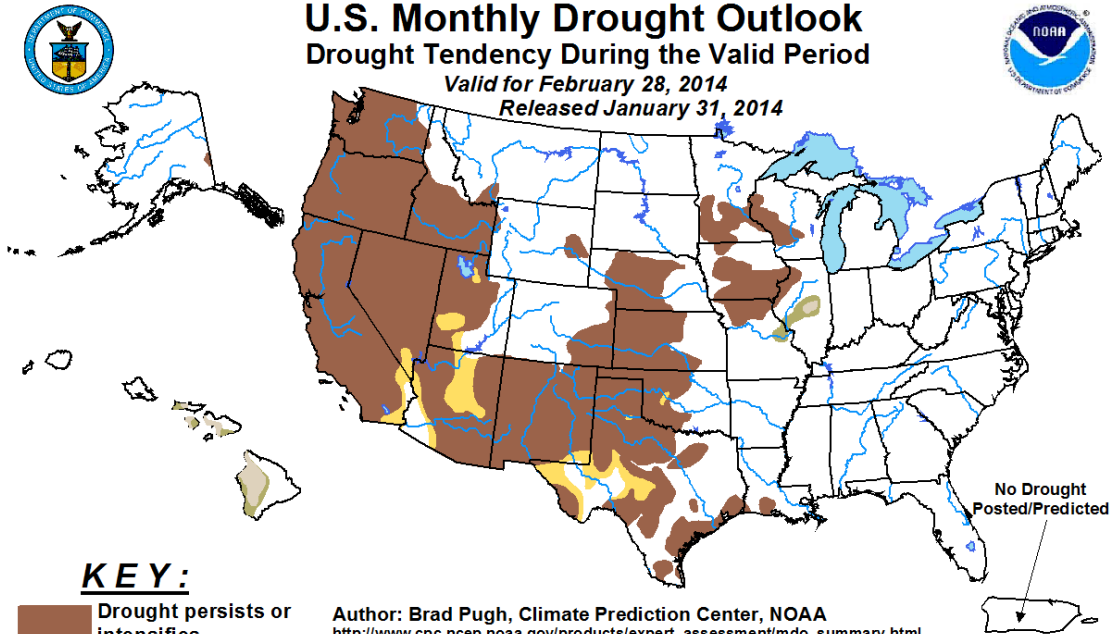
DEPARTMENT OF COMMERCE
UNITED STATES OF AMERICA

U.S. Monthly Drought Outlook
Drought Tendency During the Valid Period
Valid for February 28, 2014
Released January 31, 2014

NATIONAL OCEANIC AND ATMOSPHERIC ADMINISTRATION
NOAA
U.S. DEPARTMENT OF COMMERCE

No Drought Posted/Predicted

KEY:

Drought persists or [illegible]

Author: Brad Pugh, Climate Prediction Center, NOAA
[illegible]